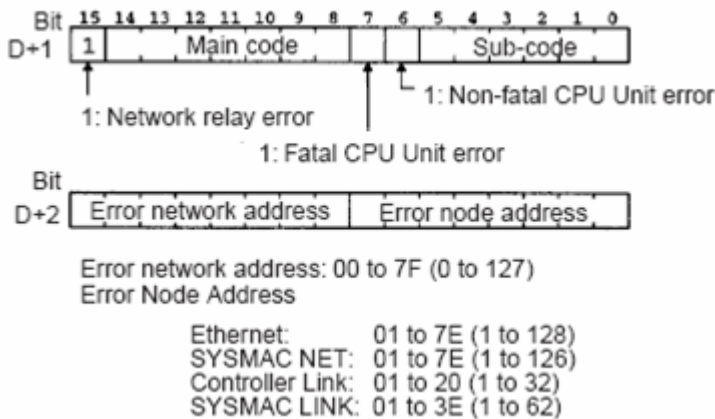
Bit 15 14 13 12 11 10 9 8 7 6 5 4 3 2 1 0

D+1 1 Main code Sub-code

1: Non-fatal CPU Unit error

1: Network relay error

1: Fatal CPU Unit error

Bit

D+2 Error network address Error node address

Error network address: 00 to 7F (0 to 127)
Error Node Address

Ethernet: 01 to 7E (1 to 128)
SYSMAC NET: 01 to 7E (1 to 126)
Controller Link: 01 to 20 (1 to 32)
SYSMAC LINK: 01 to 3E (1 to 62)